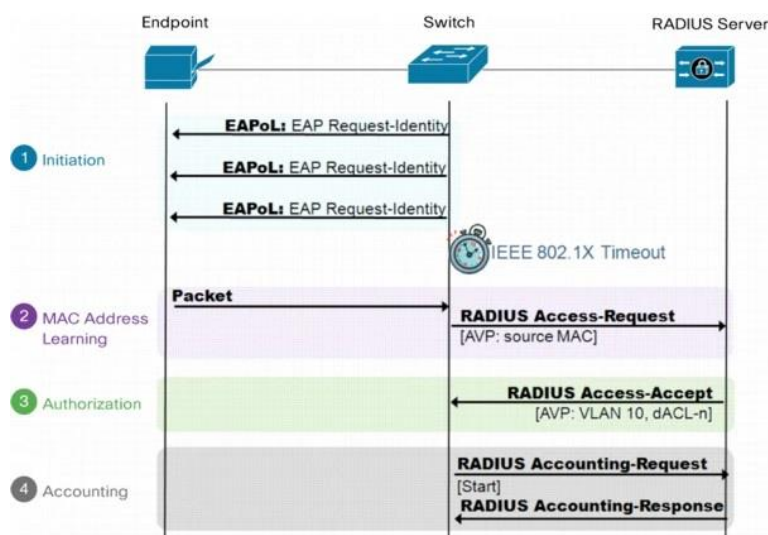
Endpoint

Switch

RADIUS Server

1 Initiation

EAPoL: EAP Request-Identity

EAPoL: EAP Request-Identity

EAPoL: EAP Request-Identity

IEEE 802.1X Timeout

2 MAC Address Learning

Packet

RADIUS Access-Request
[AVP: source MAC]

3 Authorization

RADIUS Access-Accept
[AVP: VLAN 10, dACL-n]

4 Accounting

RADIUS Accounting-Request
[Start]

RADIUS Accounting-Response